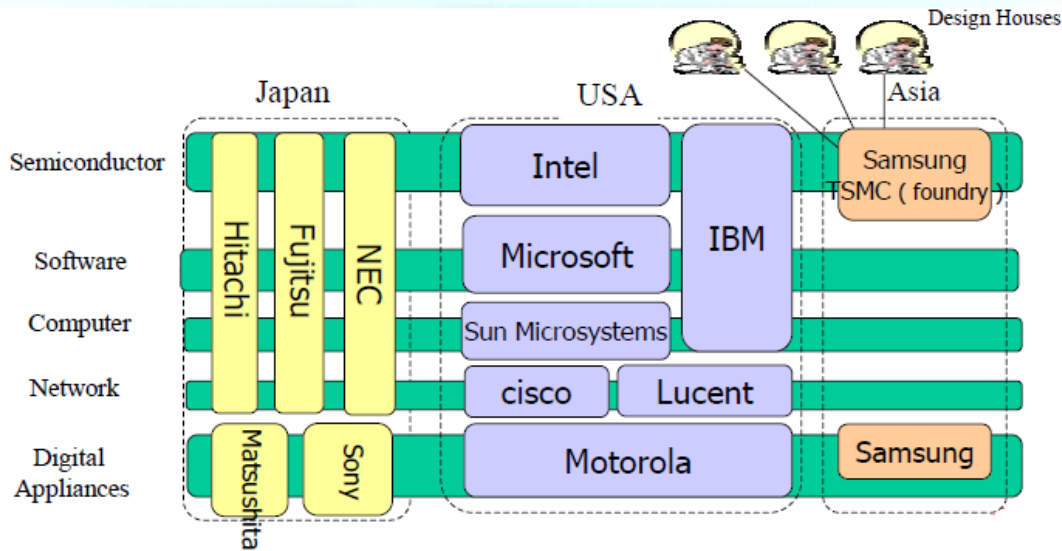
Design Houses

Japan

USA

Asia

Semiconductor

Software

Computer

Network

Digital Appliances

Hitachi

Fujitsu

NEC

Matsushita

Sony

Intel

Microsoft

Sun Microsystems

IBM

cisco

Lucent

Motorola

Samsung TSMC ( foundry )

Samsung